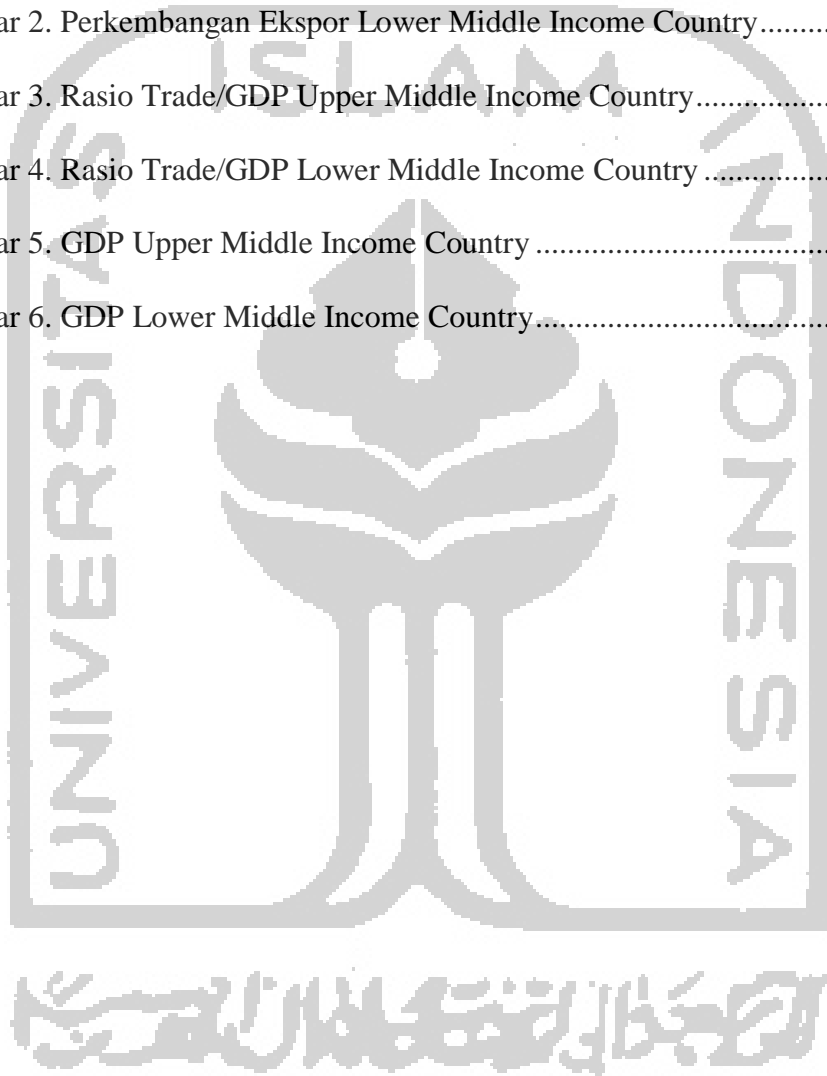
ar 2. Perkembangan Ekspor Lower Middle Income Country..........

ar 3. Rasio Trade/GDP Upper Middle Income Country..................

ar 4. Rasio Trade/GDP Lower Middle Income Country ..................

ar 5. GDP Upper Middle Income Country ......................................

ar 6. GDP Lower Middle Income Country.......................................

ISLAM

UNIVERSITAS

INDONESIA